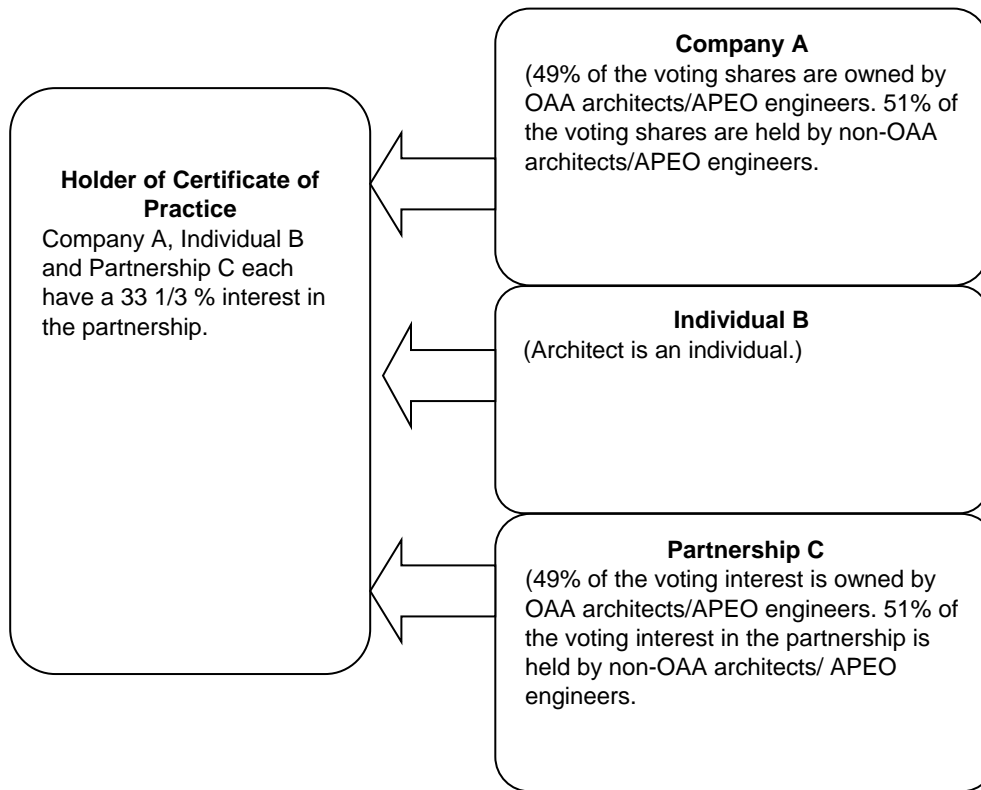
Holder of Certificate of Practice
Company A, Individual B and Partnership C each have a 33 1/3 % interest in the partnership.

Company A
(49% of the voting shares are owned by OAA architects/APEO engineers. 51% of the voting shares are held by non-OAA architects/APEO engineers.

Individual B
(Architect is an individual.)

Partnership C
(49% of the voting interest is owned by OAA architects/APEO engineers. 51% of the voting interest in the partnership is held by non-OAA architects/ APEO engineers.